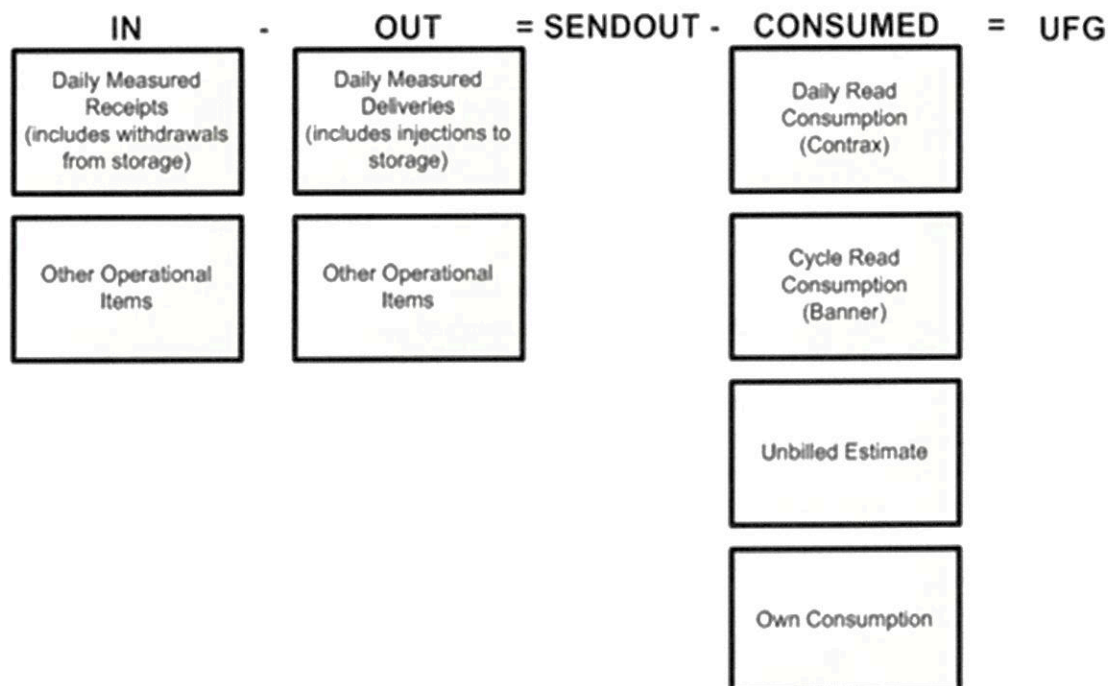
IN - OUT = SENDOUT - CONSUMED = UFG

Daily Measured Receipts (includes withdrawals from storage)

Other Operational Items

Daily Measured Deliveries (includes injections to storage)

Other Operational Items

Daily Read Consumption (Contrax)

Cycle Read Consumption (Banner)

Unbilled Estimate

Own Consumption